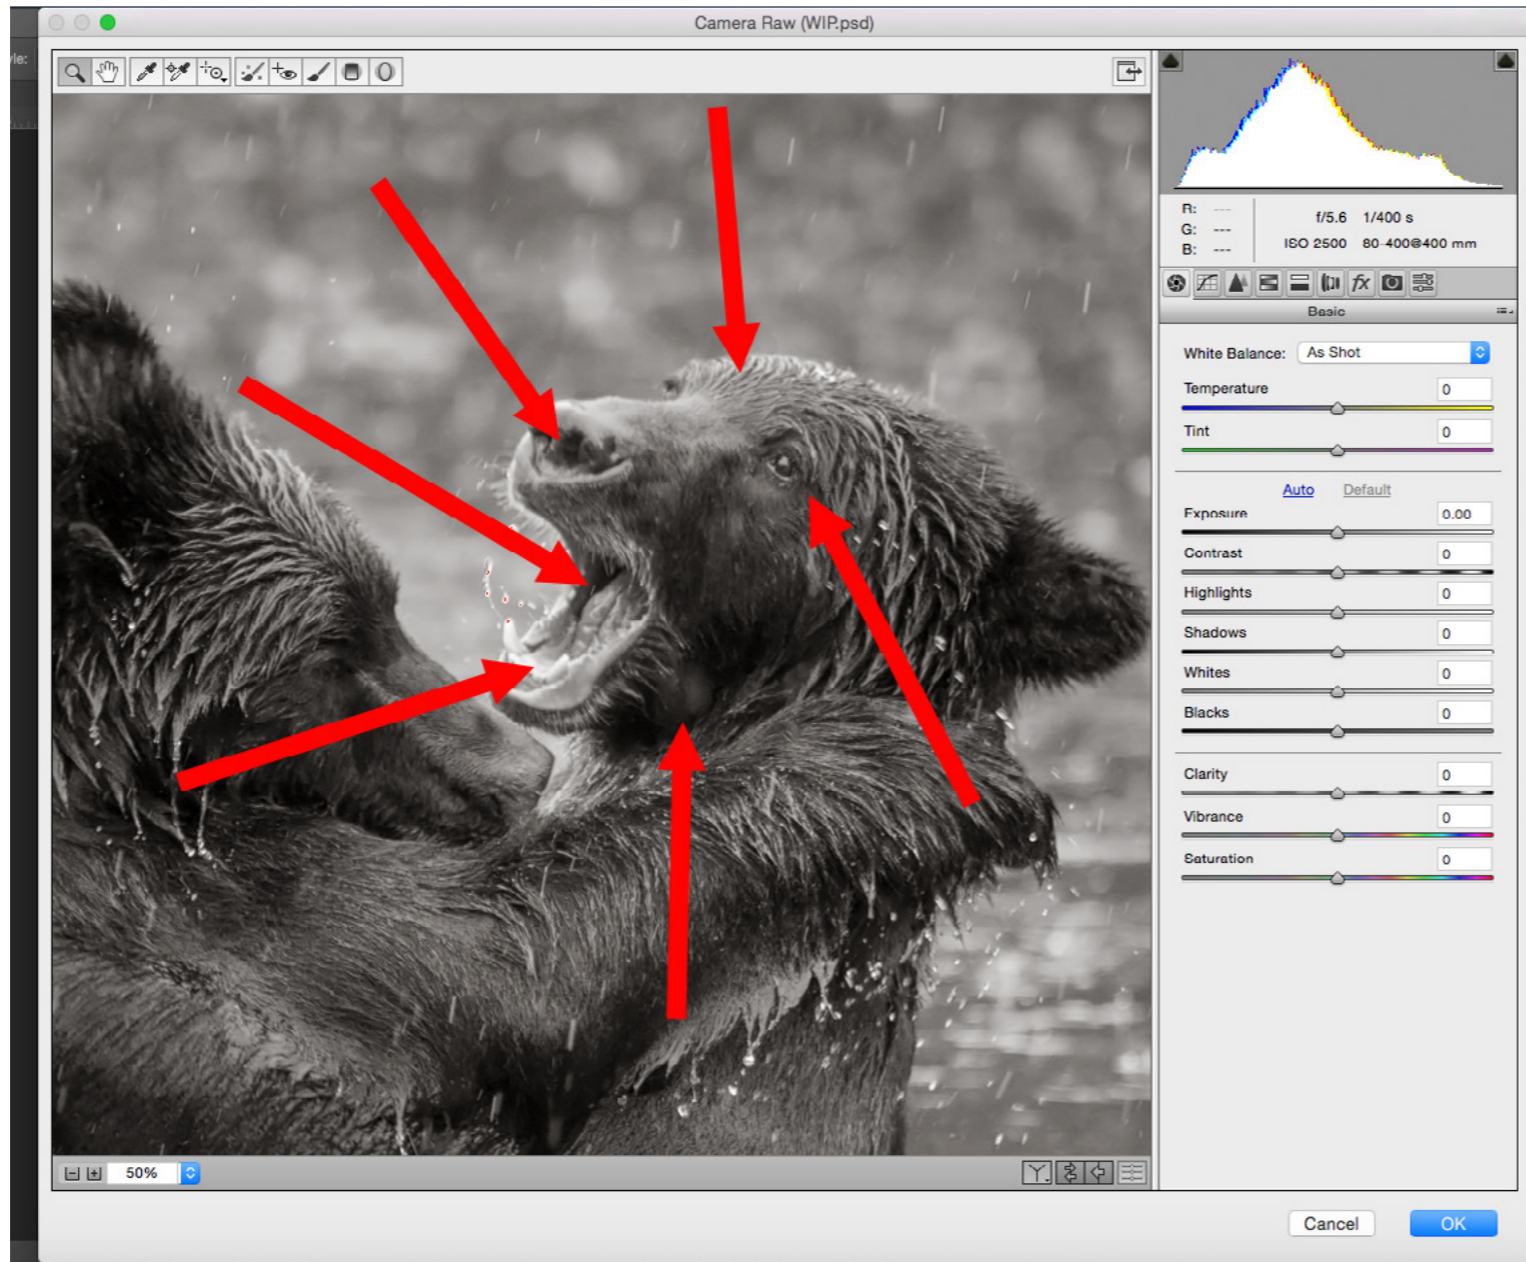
Camera Raw (WIP.psd)

R: ---
G: ---
B: ---

f/5.6 1/400 s
ISO 2500 80-400@400 mm

Basic

White Balance: As Shot
Temperature 0
Tint 0
Auto Default
Exposure 0.00
Contrast 0
Highlights 0
Shadows 0
Whites 0
Blacks 0
Clarity 0
Vibrance 0
Saturation 0

50%

Cancel OK